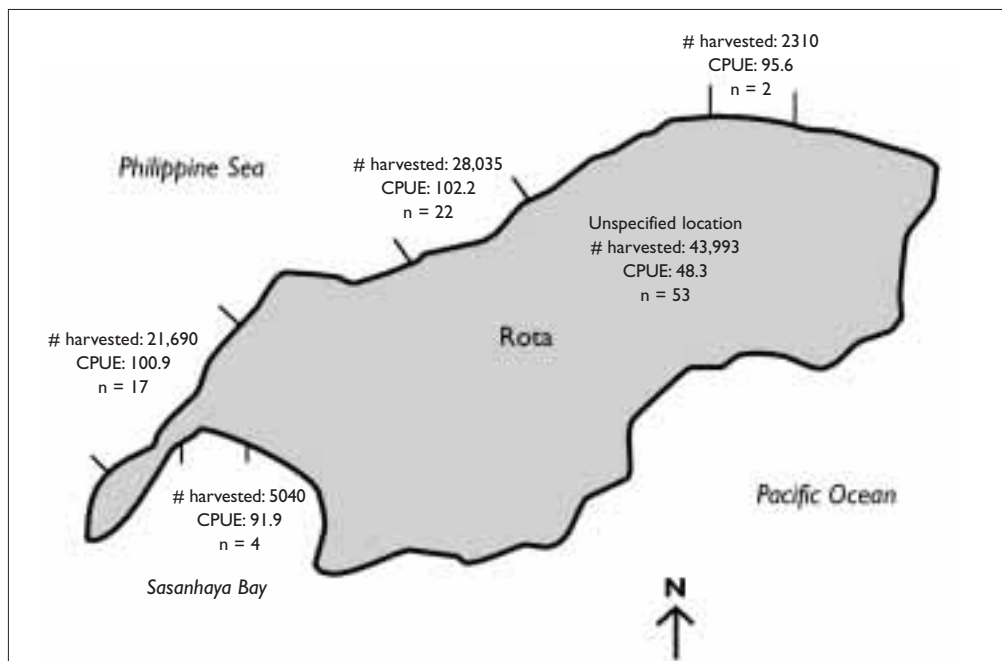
# harvested: 2310
CPUE: 95.6
n = 2

Philippine Sea

# harvested: 28,035
CPUE: 102.2
n = 22

Unspecified location
# harvested: 43,993
CPUE: 48.3
n = 53

# harvested: 21,690
CPUE: 100.9
n = 17

Rota

# harvested: 5040
CPUE: 91.9
n = 4

Pacific Ocean

Sasanhaya Bay

N